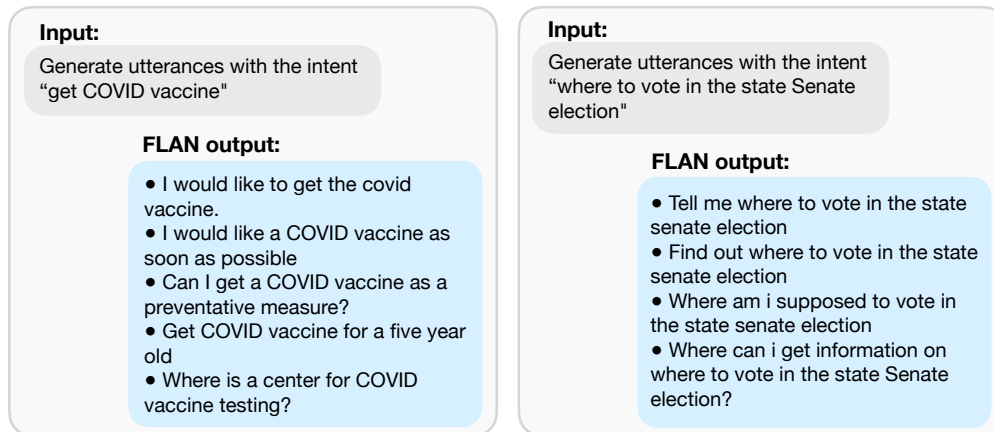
Input:

Generate utterances with the intent “get COVID vaccine"

FLAN output:

• I would like to get the covid vaccine.
• I would like a COVID vaccine as soon as possible
• Can I get a COVID vaccine as a preventative measure?
• Get COVID vaccine for a five year old
• Where is a center for COVID vaccine testing?

Input:

Generate utterances with the intent “where to vote in the state Senate election"

FLAN output:

• Tell me where to vote in the state senate election
• Find out where to vote in the state senate election
• Where am i supposed to vote in the state senate election
• Where can i get information on where to vote in the state Senate election?